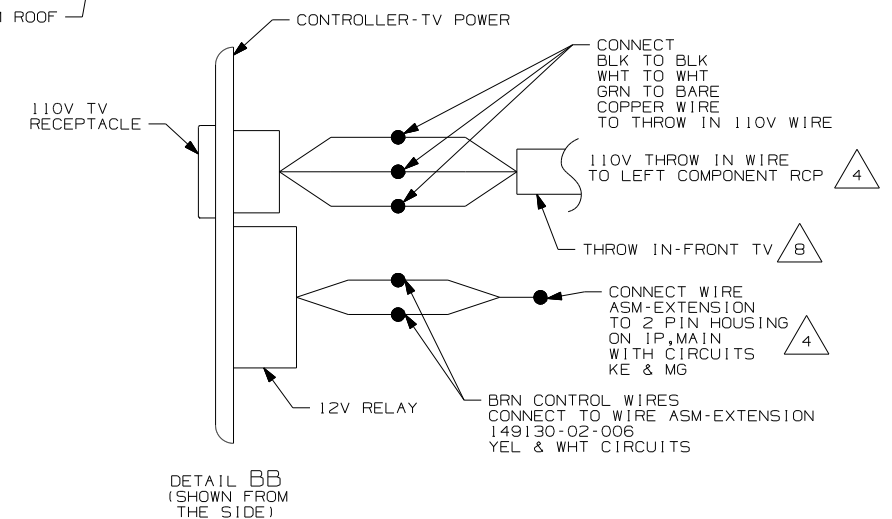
1 ROOF

CONTROLLER-TV POWER

CONNECT
BLK TO BLK
WHT TO WHT
GRN TO BARE
COPPER WIRE
TO THROW IN 110V WIRE

110V TV
RECEPTACLE

110V THROW IN WIRE
TO LEFT COMPONENT RCP 4

THROW IN-FRONT TV 8

CONNECT WIRE
ASM-EXTENSION
TO 2 PIN HOUSING
ON IP,MAIN
WITH CIRCUITS
KE & MG 4

12V RELAY

BRN CONTROL WIRES
CONNECT TO WIRE ASM-EXTENSION
149130-02-006
YEL & WHT CIRCUITS

DETAIL BB
(SHOWN FROM
THE SIDE)